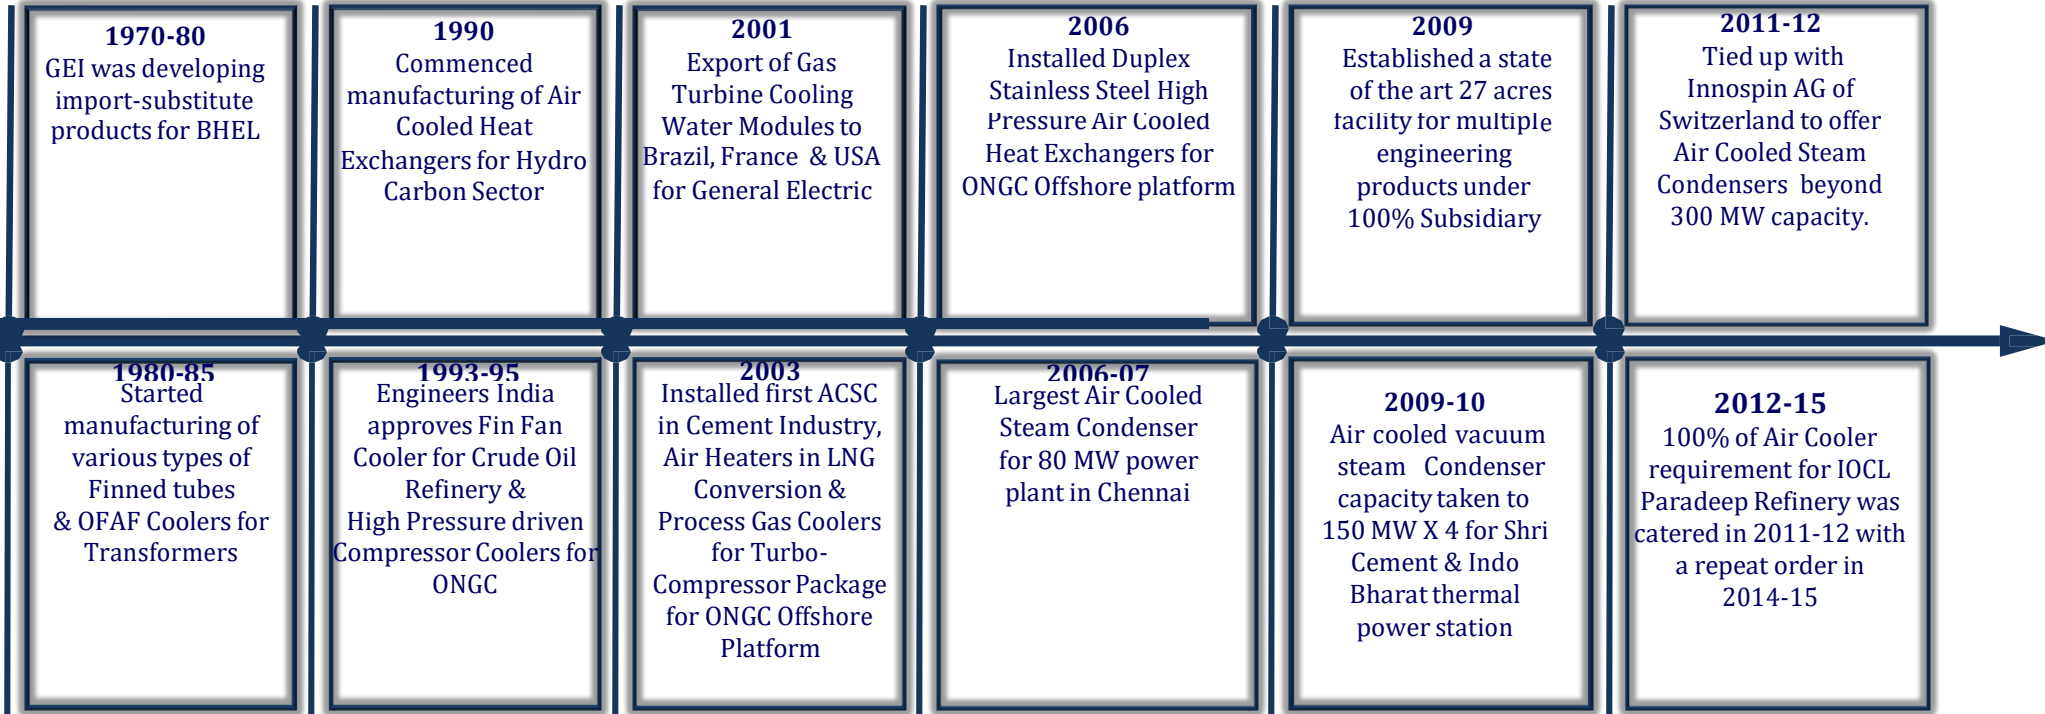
1970-80
GEI was developing import-substitute products for BHEL

1990
Commenced manufacturing of Air Cooled Heat Exchangers for Hydro Carbon Sector

2001
Export of Gas Turbine Cooling Water Modules to Brazil, France & USA for General Electric

2006
Installed Duplex Stainless Steel High Pressure Air Cooled Heat Exchangers for ONGC Offshore platform

2009
Established a state of the art 27 acres facility for multiple engineering products under 100% Subsidiary

2011-12
Tied up with Innospin AG of Switzerland to offer Air Cooled Steam Condensers beyond 300 MW capacity.

1980-85
Started manufacturing of various types of Finned tubes & OFAF Coolers for Transformers

1993-95
Engineers India approves Fin Fan Cooler for Crude Oil Refinery & High Pressure driven Compressor Coolers for ONGC

2003
Installed first ACSC in Cement Industry, Air Heaters in LNG Conversion & Process Gas Coolers for Turbo-Compressor Package for ONGC Offshore Platform

2006-07
Largest Air Cooled Steam Condenser for 80 MW power plant in Chennai

2009-10
Air cooled vacuum steam Condenser capacity taken to 150 MW X 4 for Shri Cement & Indo Bharat thermal power station

2012-15
100% of Air Cooler requirement for IOCL Paradeep Refinery was catered in 2011-12 with a repeat order in 2014-15